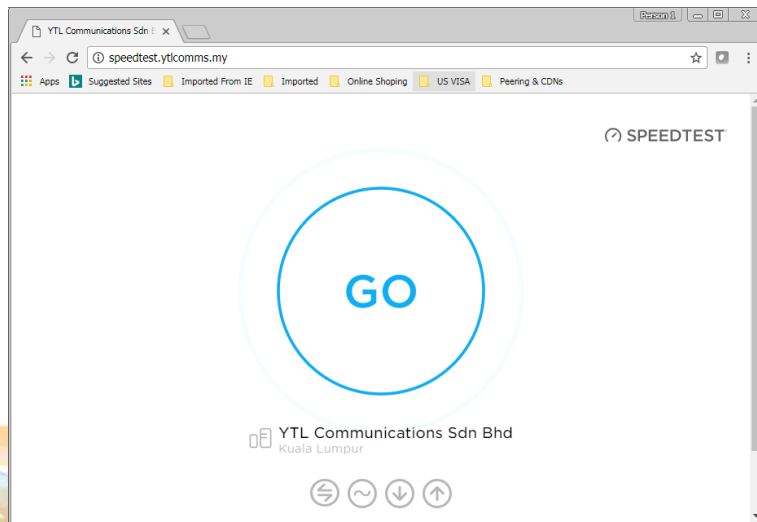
YTL Communications Sdn B ×

Person 1

speedtest.ytlcomms.my

Apps Suggested Sites Imported From IE Imported Online Shoping US VISA Peering & CDNs

SPEEDTEST

GO

YTL Communications Sdn Bhd
Kuala Lumpur